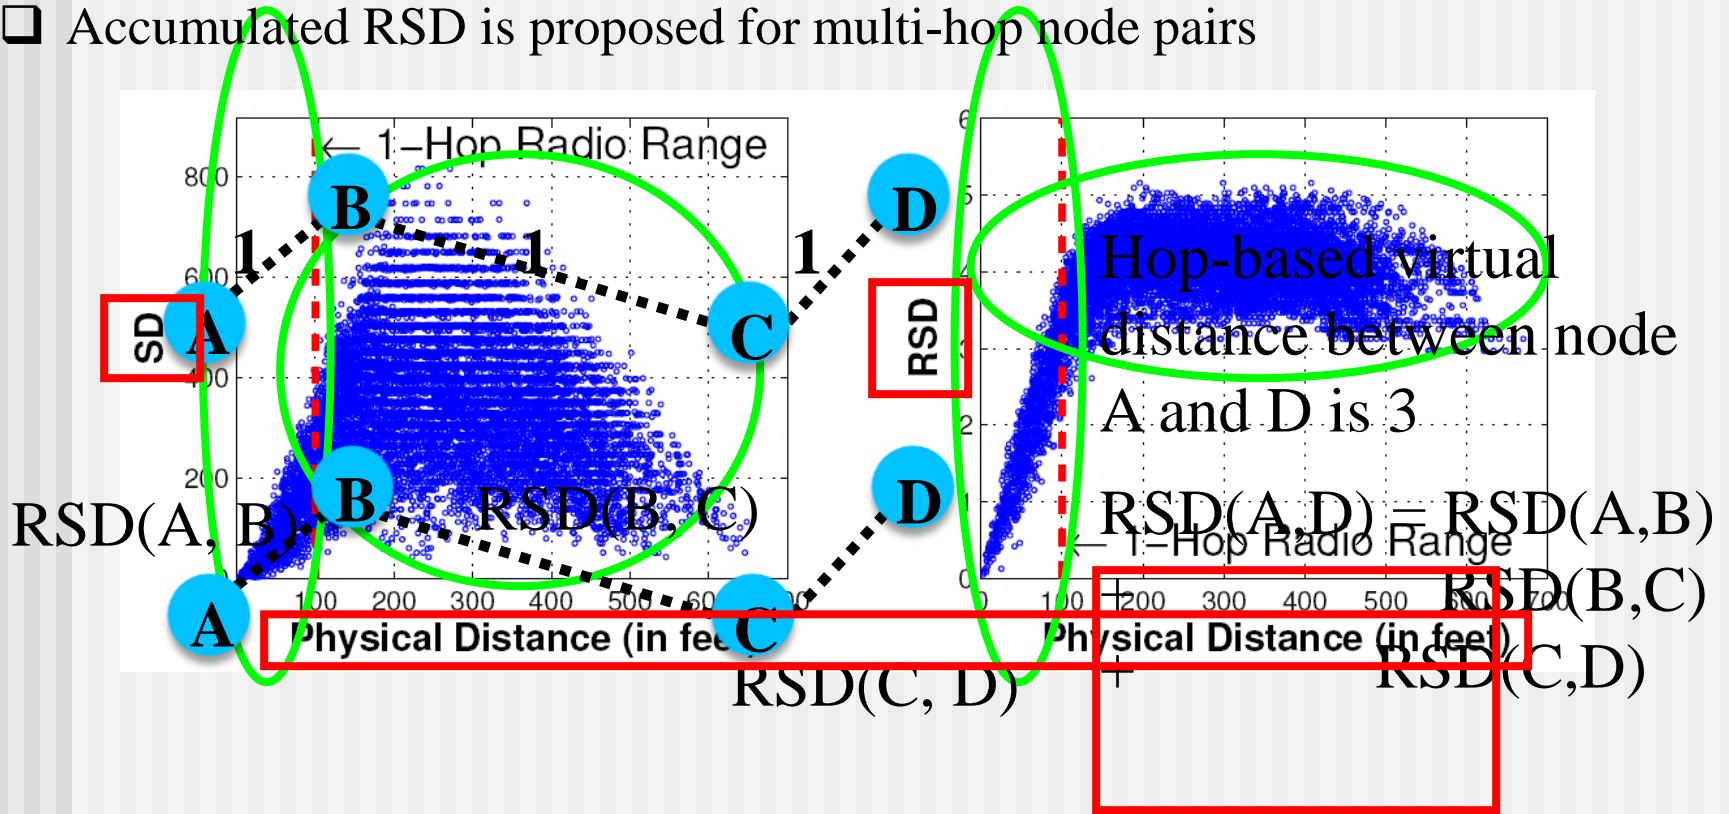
❑ Accumulated RSD is proposed for multi-hop node pairs

← 1–Hop Radio Range

800

600

400

200

SD

100 200 300 400 500 600

Physical Distance (in feet)

B

1

1

A

C

1

D

B

A

C

D

RSD(A, B)

RSD(B, C)

RSD(C, D)

6

5

4

3

2

1

0

RSD

0 100 200 300 400 500 600 700

Physical Distance (in feet)

← 1–Hop Radio Range

Hop-based virtual distance between node A and D is 3

RSD(A,D) = RSD(A,B) + RSD(B,C) + RSD(C,D)